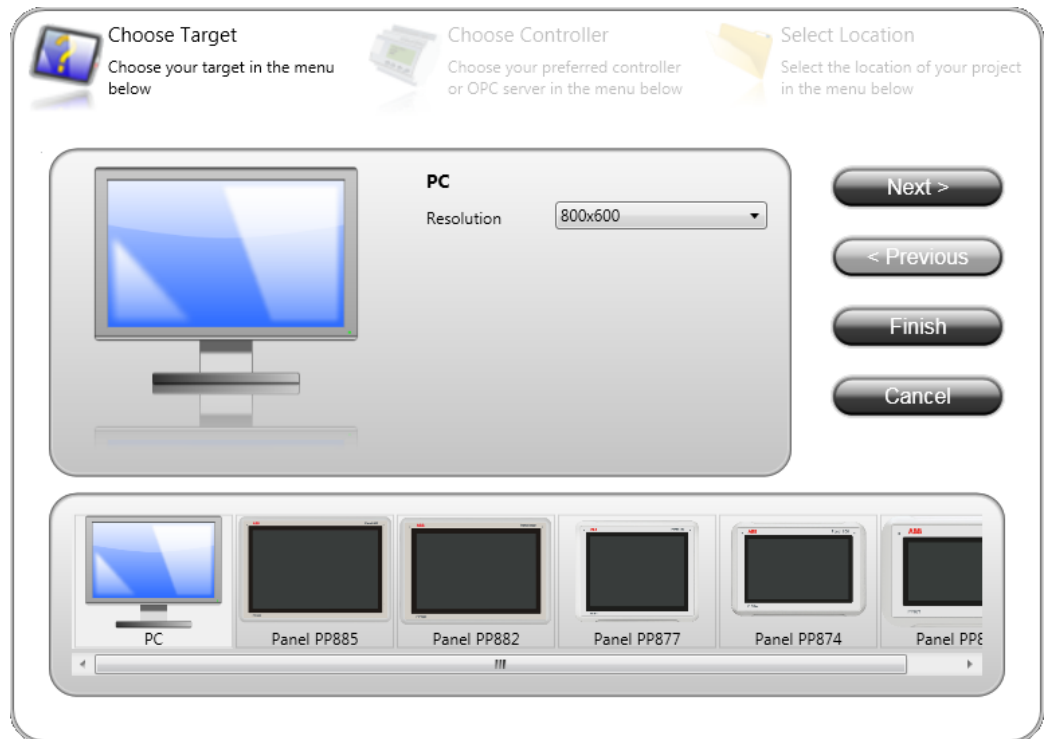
Choose Target
Choose your target in the menu below

Choose Controller
Choose your preferred controller or OPC server in the menu below

Select Location
Select the location of your project in the menu below

PC
Resolution 800x600

Next >
< Previous
Finish
Cancel

PC
Panel PP885
Panel PP882
Panel PP877
Panel PP874
Panel PP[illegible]